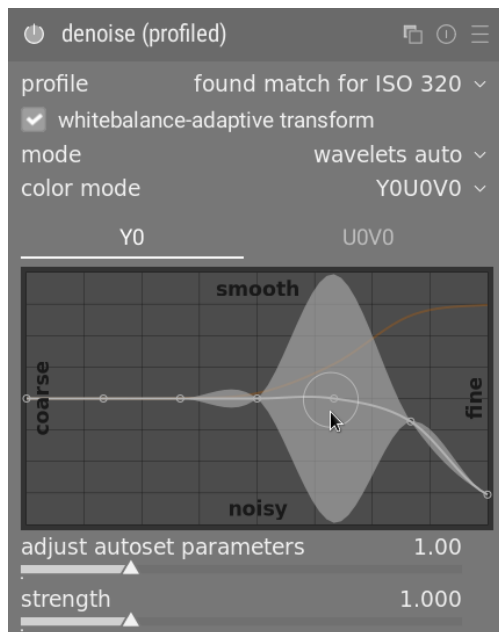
denoise (profiled)

profile found match for ISO 320

whitebalance-adaptive transform

mode wavelets auto

color mode Y0U0V0

Y0

U0V0

smooth

coarse

fine

noisy

adjust autoset parameters 1.00

strength 1.000